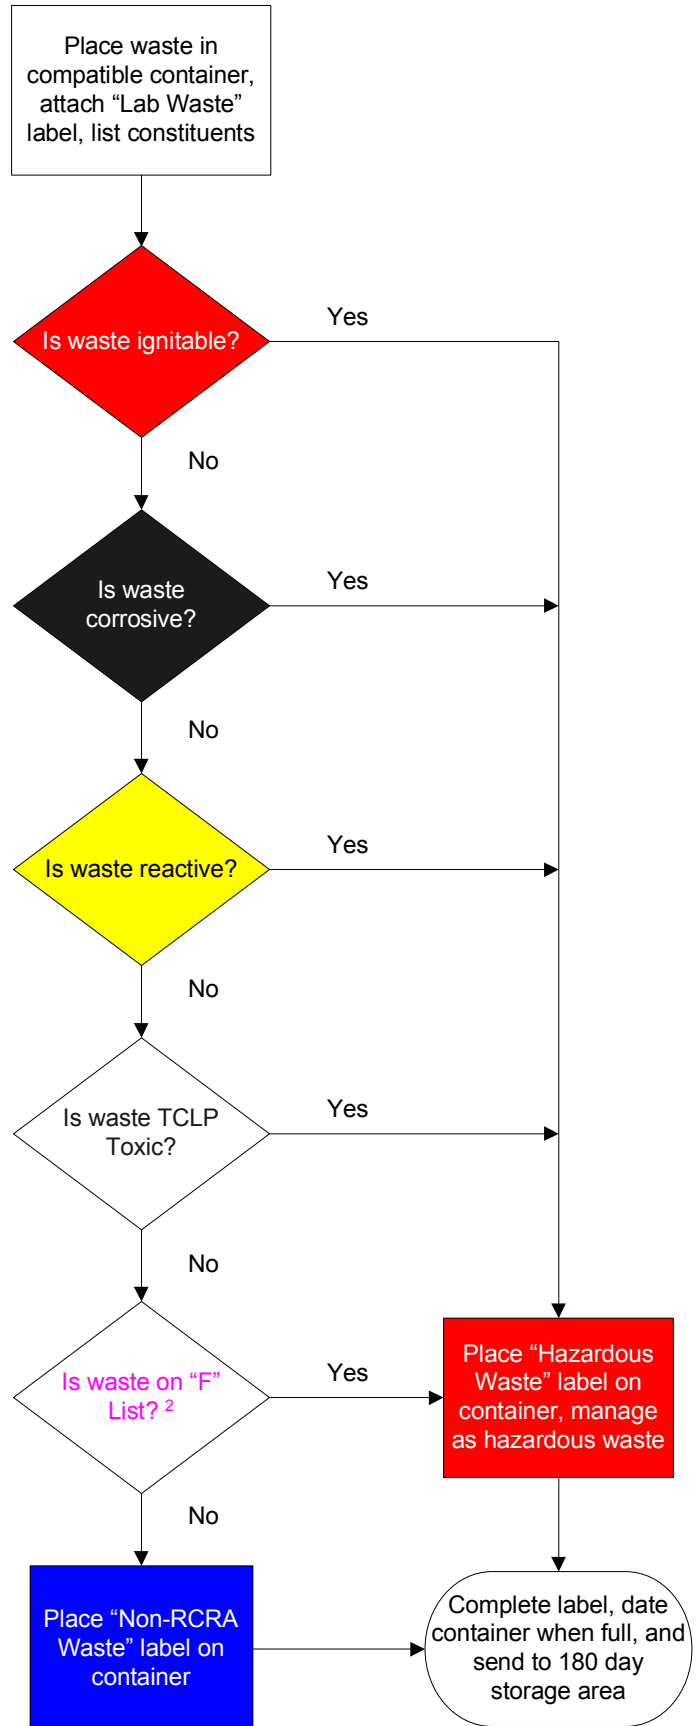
Place waste in compatible container, attach “Lab Waste” label, list constituents

Is waste ignitable?

Yes

No

Is waste corrosive?

Yes

No

Is waste reactive?

Yes

No

Is waste TCLP Toxic?

Yes

No

Is waste on “F” List? $^{2}$

Yes

Place “Hazardous Waste” label on container, manage as hazardous waste

No

Place “Non-RCRA Waste” label on container

Complete label, date container when full, and send to 180 day storage area